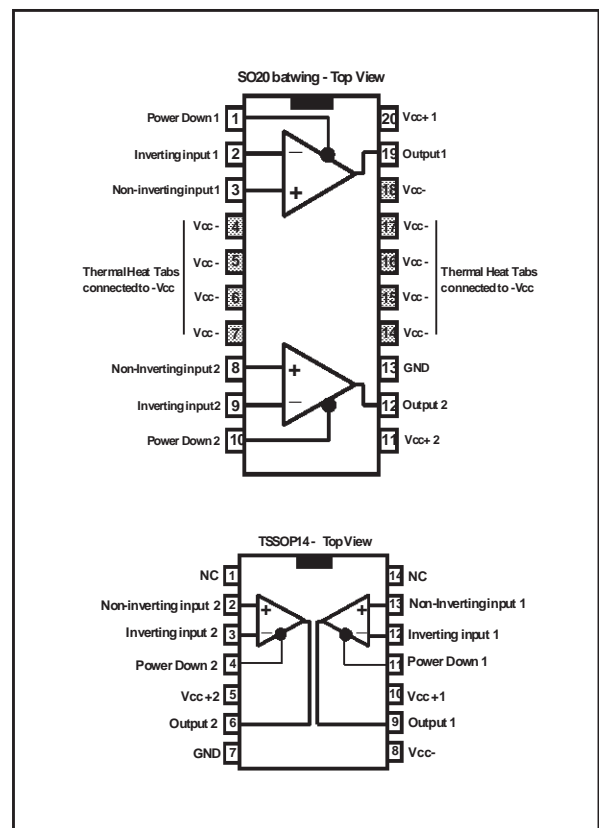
SO20 batwing - Top View

Power Down 1 1
Inverting input 1 2
Non-inverting input 1 3
Vcc- 4
Vcc- 5
Vcc- 6
Vcc- 7
Thermal Heat Tabs connected to -Vcc
Non-Inverting input 2 8
Inverting input 2 9
Power Down 2 10

20 Vcc+ 1
19 Output 1
18 Vcc-
17 Vcc-
16 Vcc-
15 Vcc-
14 Vcc-
Thermal Heat Tabs connected to -Vcc
13 GND
12 Output 2
11 Vcc+ 2

−
+
+
−

TSSOP14 - Top View

NC 1
Non-inverting input 2 2
Inverting input 2 3
Power Down 2 4
Vcc+2 5
Output 2 6
GND 7

14 NC
13 Non-Inverting input 1
12 Inverting input 1
11 Power Down 1
10 Vcc+1
9 Output 1
8 Vcc-

+
−
+
−